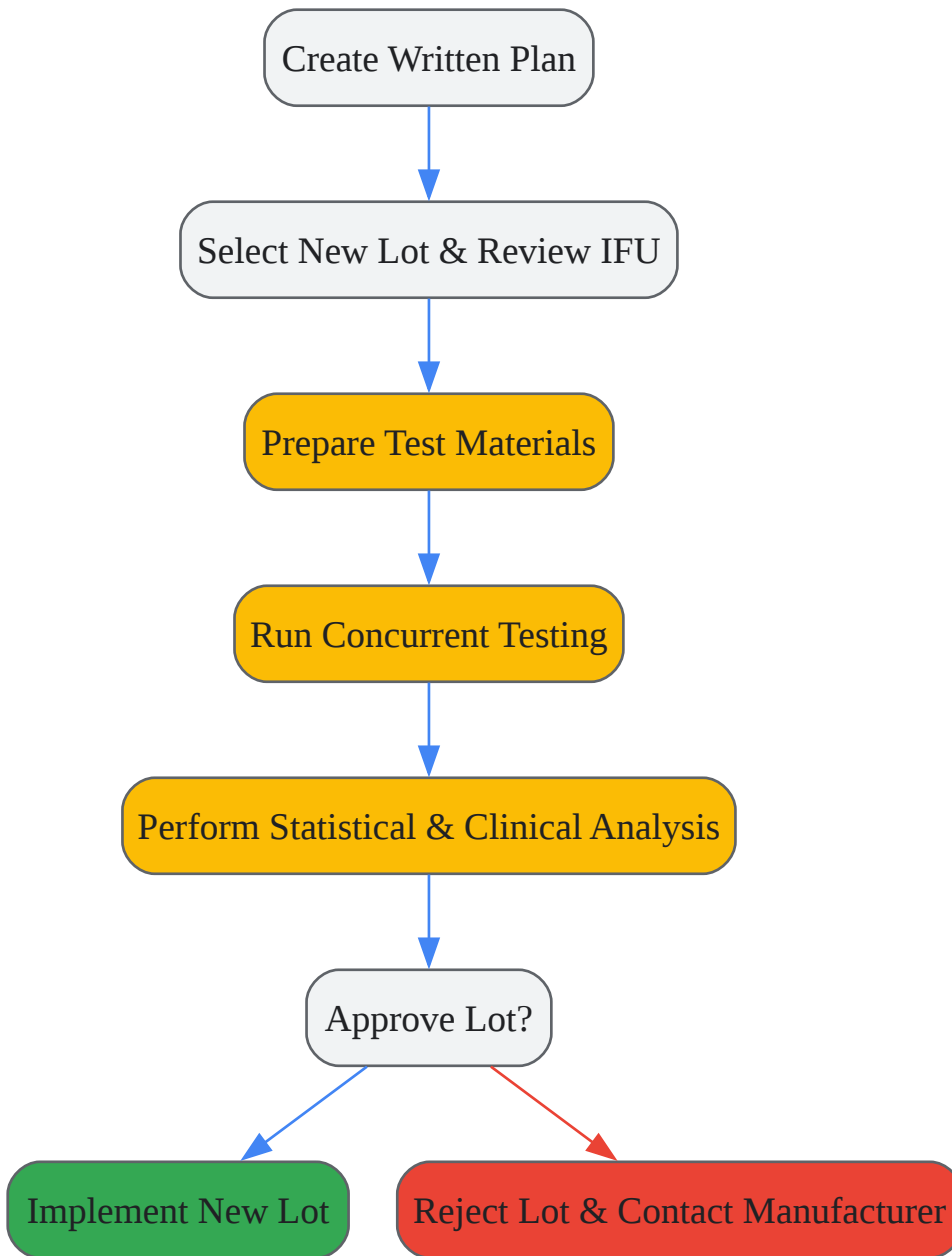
Create Written Plan

Select New Lot & Review IFU

Prepare Test Materials

Run Concurrent Testing

Perform Statistical & Clinical Analysis

Approve Lot?

Implement New Lot

Reject Lot & Contact Manufacturer